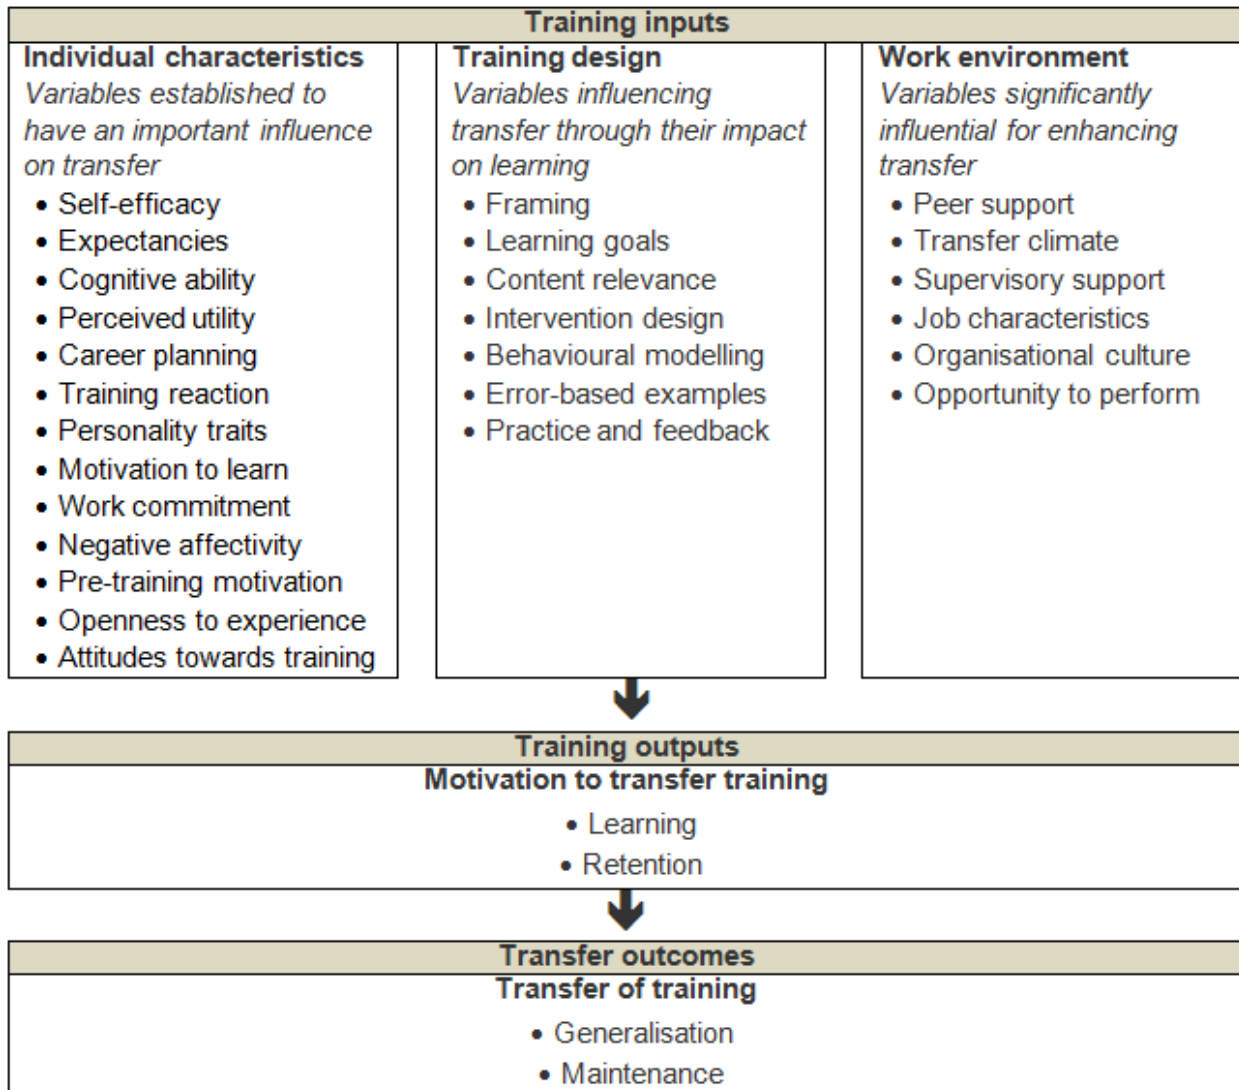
Training inputs

Individual characteristics
Variables established to have an important influence on transfer
• Self-efficacy
• Expectancies
• Cognitive ability
• Perceived utility
• Career planning
• Training reaction
• Personality traits
• Motivation to learn
• Work commitment
• Negative affectivity
• Pre-training motivation
• Openness to experience
• Attitudes towards training

Training design
Variables influencing transfer through their impact on learning
• Framing
• Learning goals
• Content relevance
• Intervention design
• Behavioural modelling
• Error-based examples
• Practice and feedback

Work environment
Variables significantly influential for enhancing transfer
• Peer support
• Transfer climate
• Supervisory support
• Job characteristics
• Organisational culture
• Opportunity to perform

Training outputs
Motivation to transfer training
• Learning
• Retention

Transfer outcomes
Transfer of training
• Generalisation
• Maintenance